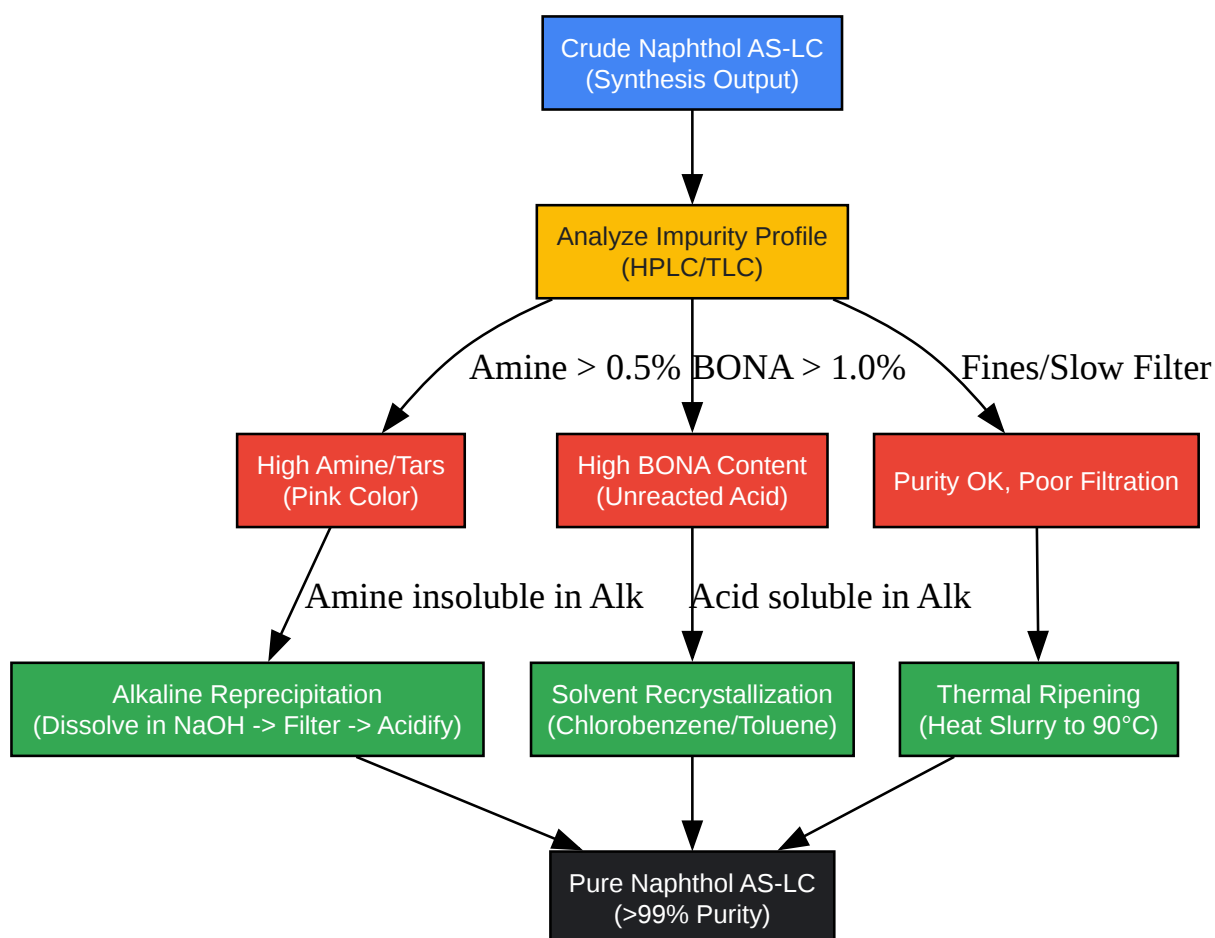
Crude Naphthol AS-LC
(Synthesis Output)

Analyze Impurity Profile
(HPLC/TLC)

Amine > 0.5%

BONA > 1.0%

Fines/Slow Filter

High Amine/Tars
(Pink Color)

High BONA Content
(Unreacted Acid)

Purity OK, Poor Filtration

Amine insoluble in Alk

Acid soluble in Alk

Alkaline Reprecipitation
(Dissolve in NaOH -> Filter -> Acidify)

Solvent Recrystallization
(Chlorobenzene/Toluene)

Thermal Ripening
(Heat Slurry to 90°C)

Pure Naphthol AS-LC
(>99% Purity)